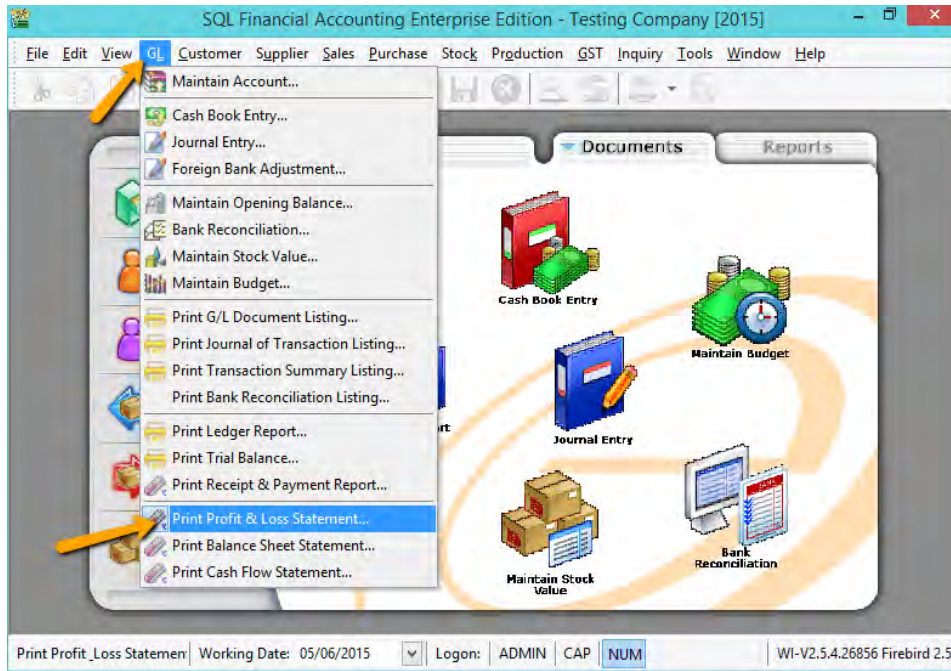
SQL Financial Accounting Enterprise Edition - Testing Company [2015]

File Edit View GL Customer Supplier Sales Purchase Stock Production GST Inquiry Tools Window Help

Maintain Account...
Cash Book Entry...
Journal Entry...
Foreign Bank Adjustment...
Maintain Opening Balance...
Bank Reconciliation...
Maintain Stock Value...
Maintain Budget...
Print G/L Document Listing...
Print Journal of Transaction Listing...
Print Transaction Summary Listing...
Print Bank Reconciliation Listing...
Print Ledger Report...
Print Trial Balance...
Print Receipt & Payment Report...
Print Profit & Loss Statement...
Print Balance Sheet Statement...
Print Cash Flow Statement...

Documents
Reports

Cash Book Entry
Maintain Budget
rt
Journal Entry
Maintain Stock Value
Bank Reconciliation

Print Profit_Loss Statemen | Working Date: 05/06/2015 | Logon: | ADMIN | CAP | NUM | WI-V2.5.4.26856 Firebird 2.5